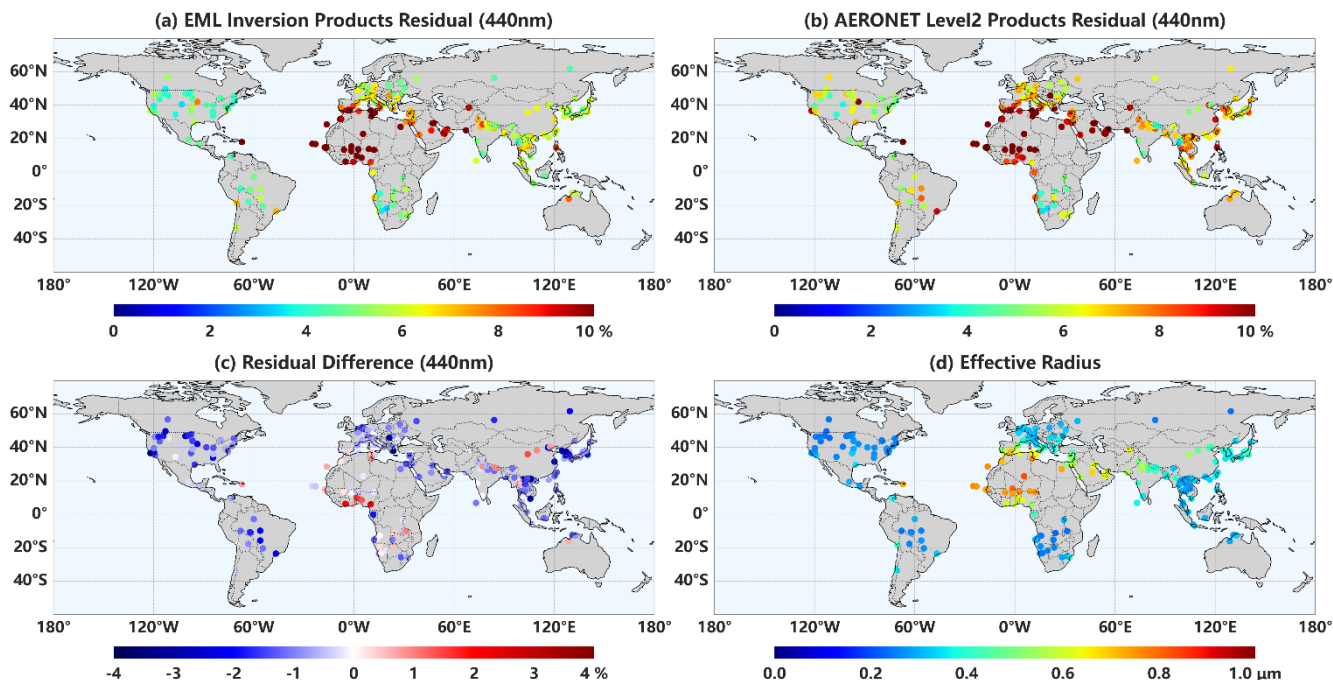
(a) EML Inversion Products Residual (440nm)

60°N
40°N
20°N
0°
20°S
40°S
180° 120°W 60°W 0°W 60°E 120°E 180°

0 2 4 6 8 10 %

(b) AERONET Level2 Products Residual (440nm)

60°N
40°N
20°N
0°
20°S
40°S
180° 120°W 60°W 0°W 60°E 120°E 180°

0 2 4 6 8 10 %

(c) Residual Difference (440nm)

60°N
40°N
20°N
0°
20°S
40°S
180° 120°W 60°W 0°W 60°E 120°E 180°

-4 -3 -2 -1 0 1 2 3 4 %

(d) Effective Radius

60°N
40°N
20°N
0°
20°S
40°S
180° 120°W 60°W 0°W 60°E 120°E 180°

0.0 0.2 0.4 0.6 0.8 1.0 μm